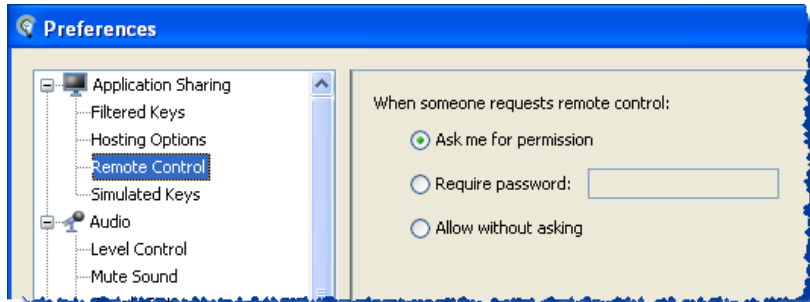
Preferences

Application Sharing
Filtered Keys
Hosting Options
Remote Control
Simulated Keys
Audio
Level Control
Mute Sound

When someone requests remote control:
Ask me for permission
Require password:
Allow without asking